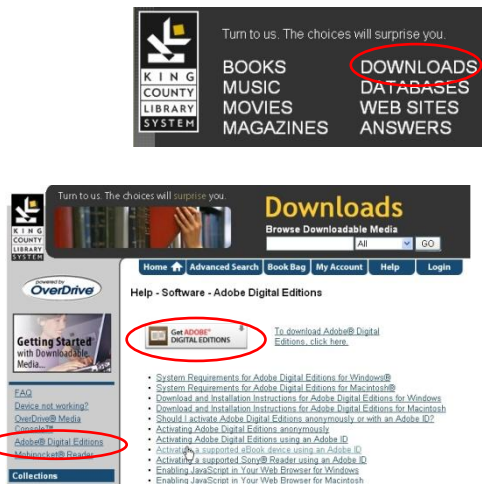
KING COUNTY LIBRARY SYSTEM

Turn to us. The choices will surprise you.

BOOKS
MUSIC
MOVIES
MAGAZINES

DOWNLOADS
DATABASES
WEB SITES
ANSWERS

KING COUNTY LIBRARY SYSTEM

Turn to us. The choices will surprise you.

Downloads
Browse Downloadable Media
All
GO

Home | Advanced Search | Book Bag | My Account | Help | Login

Powered by OverDrive

Getting Started with Downloadable Media...

FAQ
Device not working?
OverDrive® Media Console™
Adobe® Digital Editions
Mobipocket® Reader

Collections

Help - Software - Adobe Digital Editions

Get ADOBE® DIGITAL EDITIONS

To download Adobe® Digital Editions, click here.

• System Requirements for Adobe Digital Editions for Windows®
• System Requirements for Adobe Digital Editions for Macintosh®
• Download and Installation Instructions for Adobe Digital Editions for Windows
• Download and Installation Instructions for Adobe Digital Editions for Macintosh
• Should I activate Adobe Digital Editions anonymously or with an Adobe ID?
• Activating Adobe Digital Editions anonymously
• Activating Adobe Digital Editions using an Adobe ID
• Activating a supported eBook device using an Adobe ID
• Activating a supported Sony® Reader using an Adobe ID
• Enabling JavaScript in Your Web Browser for Windows
• Enabling JavaScript in Your Web Browser for Macintosh